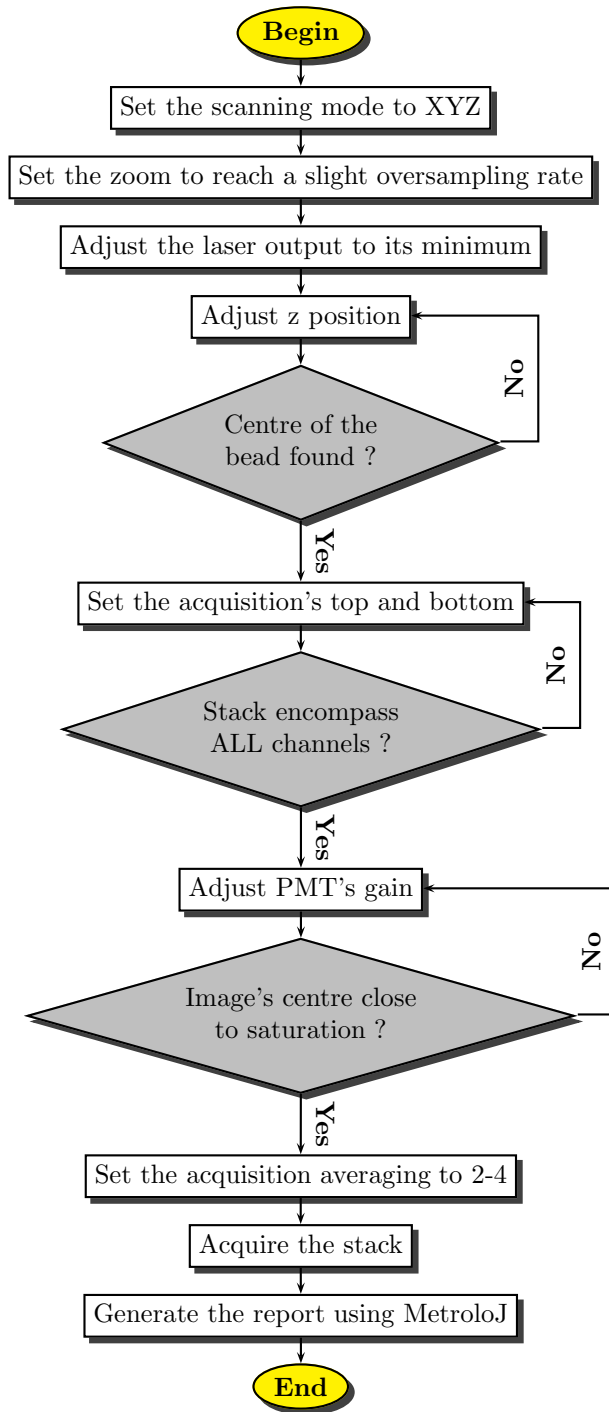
Begin

Set the scanning mode to XYZ

Set the zoom to reach a slight oversampling rate

Adjust the laser output to its minimum

Adjust z position

Centre of the bead found ?

No

Yes

Set the acquisition's top and bottom

Stack encompass ALL channels ?

No

Yes

Adjust PMT's gain

Image's centre close to saturation ?

No

Yes

Set the acquisition averaging to 2-4

Acquire the stack

Generate the report using MetroloJ

End